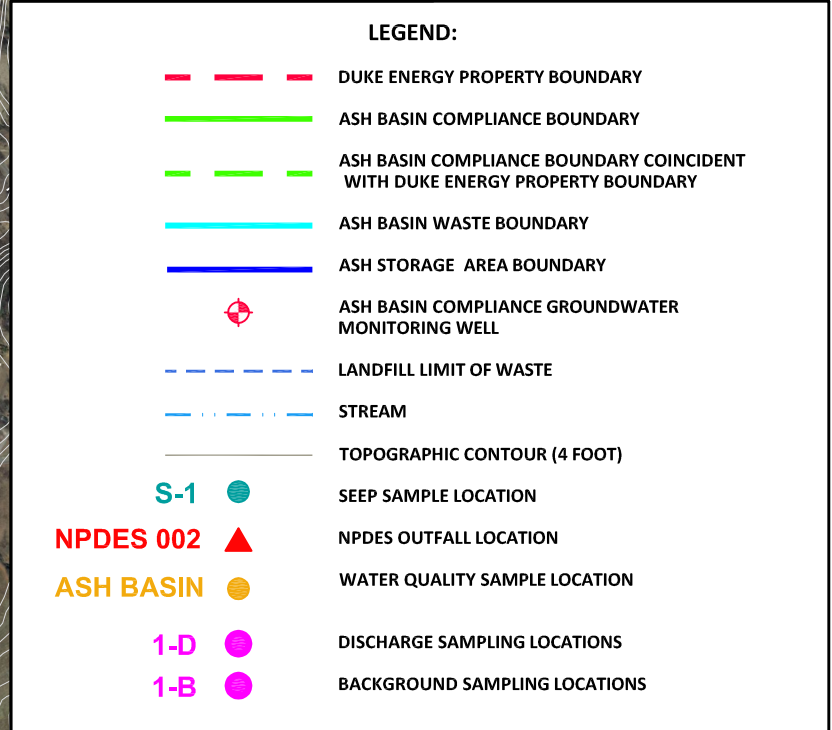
LEGEND:

DUKE ENERGY PROPERTY BOUNDARY

ASH BASIN COMPLIANCE BOUNDARY

ASH BASIN COMPLIANCE BOUNDARY COINCIDENT WITH DUKE ENERGY PROPERTY BOUNDARY

ASH BASIN WASTE BOUNDARY

ASH STORAGE AREA BOUNDARY

ASH BASIN COMPLIANCE GROUNDWATER MONITORING WELL

LANDFILL LIMIT OF WASTE

STREAM

TOPOGRAPHIC CONTOUR (4 FOOT)

S-1 SEEP SAMPLE LOCATION

NPDES 002 NPDES OUTFALL LOCATION

ASH BASIN WATER QUALITY SAMPLE LOCATION

1-D DISCHARGE SAMPLING LOCATIONS

1-B BACKGROUND SAMPLING LOCATIONS